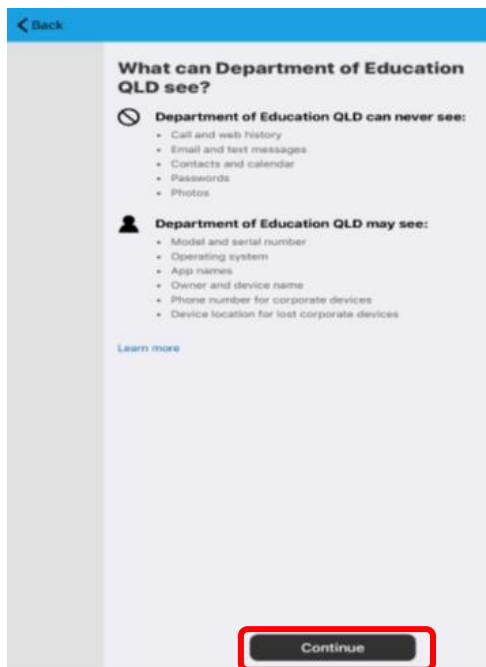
Back

What can Department of Education QLD see?

Department of Education QLD can never see:
- Call and web history
- Email and text messages
- Contacts and calendar
- Passwords
- Photos

Department of Education QLD may see:
- Model and serial number
- Operating system
- App names
- Owner and device name
- Phone number for corporate devices
- Device location for lost corporate devices

Learn more

Continue